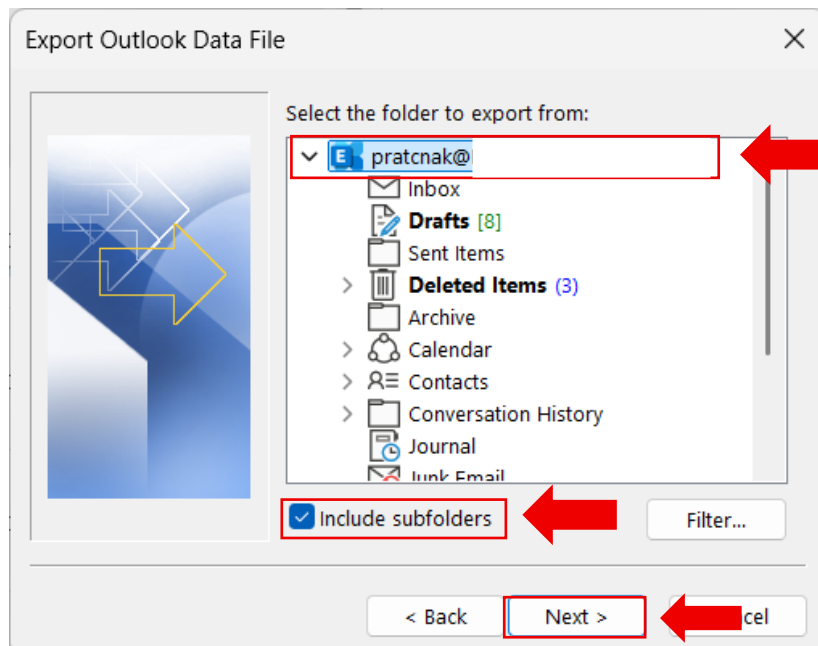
Export Outlook Data File

Select the folder to export from:

pratcnak@

Inbox

Drafts [8]

Sent Items

Deleted Items (3)

Archive

Calendar

Contacts

Conversation History

Journal

Junk Email

Include subfolders

Filter...

< Back

Next >

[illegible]cel